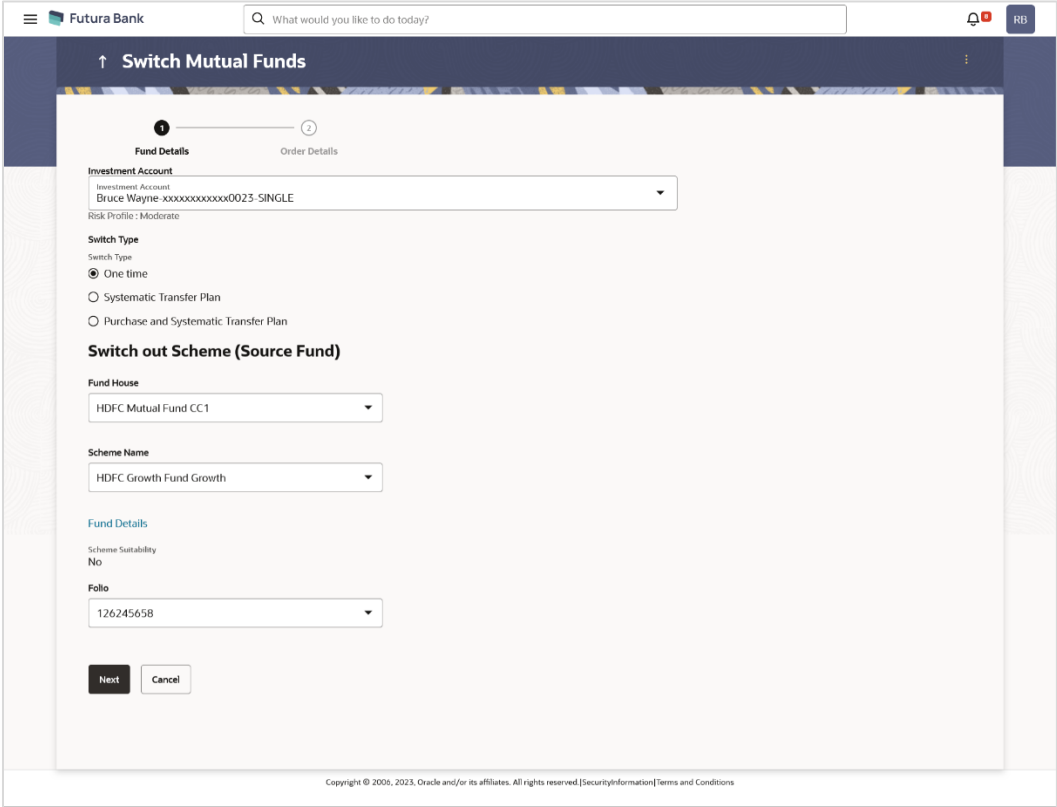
Futura Bank

What would you like to do today?

RB

↑ Switch Mutual Funds

1 Fund Details

2 Order Details

Investment Account

Investment Account
Bruce Wayne-xxxxxxxxxxxx0023-SINGLE

Risk Profile : Moderate

Switch Type

Switch Type

One time

Systematic Transfer Plan

Purchase and Systematic Transfer Plan

Switch out Scheme (Source Fund)

Fund House

HDFC Mutual Fund CC1

Scheme Name

HDFC Growth Fund Growth

Fund Details

Scheme Suitability
No

Folio

126245658

Next

Cancel

Copyright © 2006, 2023, Oracle and/or its affiliates. All rights reserved.|SecurityInformation|Terms and Conditions